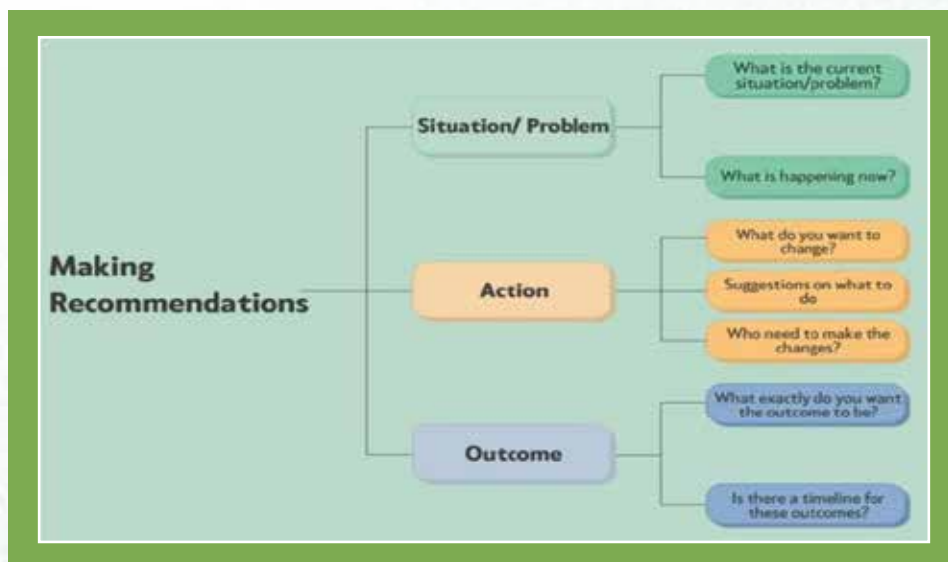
Making Recommendations

Situation/ Problem

What is the current situation/problem?

What is happening now?

Action

What do you want to change?

Suggestions on what to do

Who need to make the changes?

Outcome

What exactly do you want the outcome to be?

Is there a timeline for these outcomes?